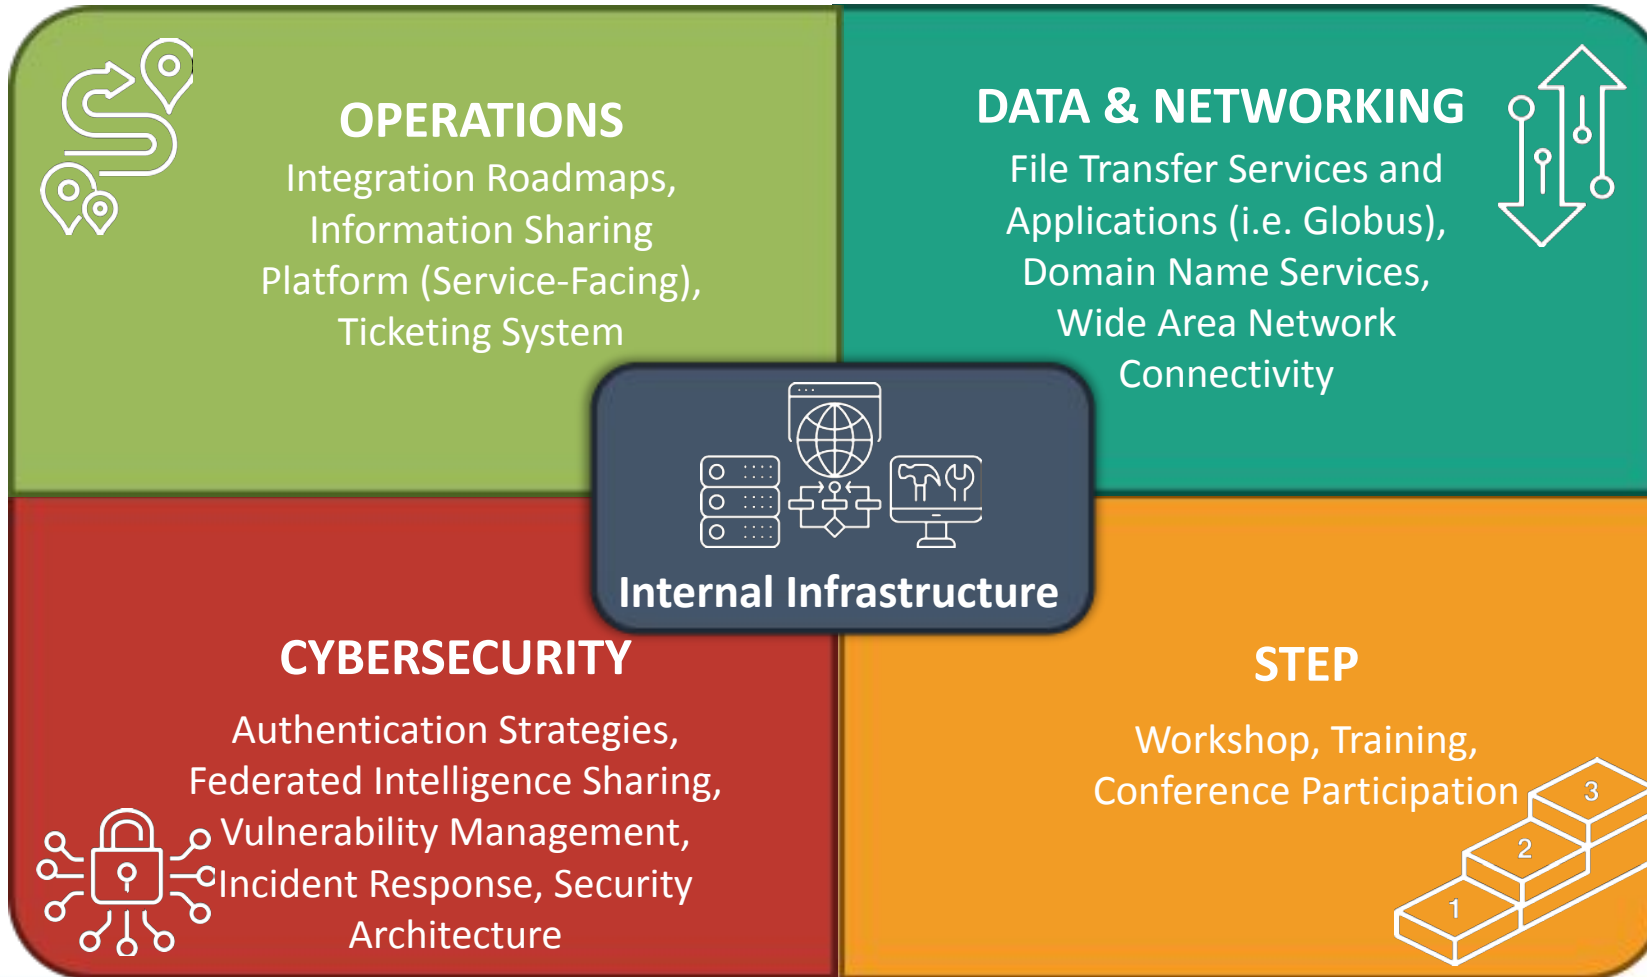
OPERATIONS
Integration Roadmaps, Information Sharing Platform (Service-Facing), Ticketing System

DATA & NETWORKING
File Transfer Services and Applications (i.e. Globus), Domain Name Services, Wide Area Network Connectivity

Internal Infrastructure

CYBERSECURITY
Authentication Strategies, Federated Intelligence Sharing, Vulnerability Management, Incident Response, Security Architecture

STEP
Workshop, Training, Conference Participation

3
2
1